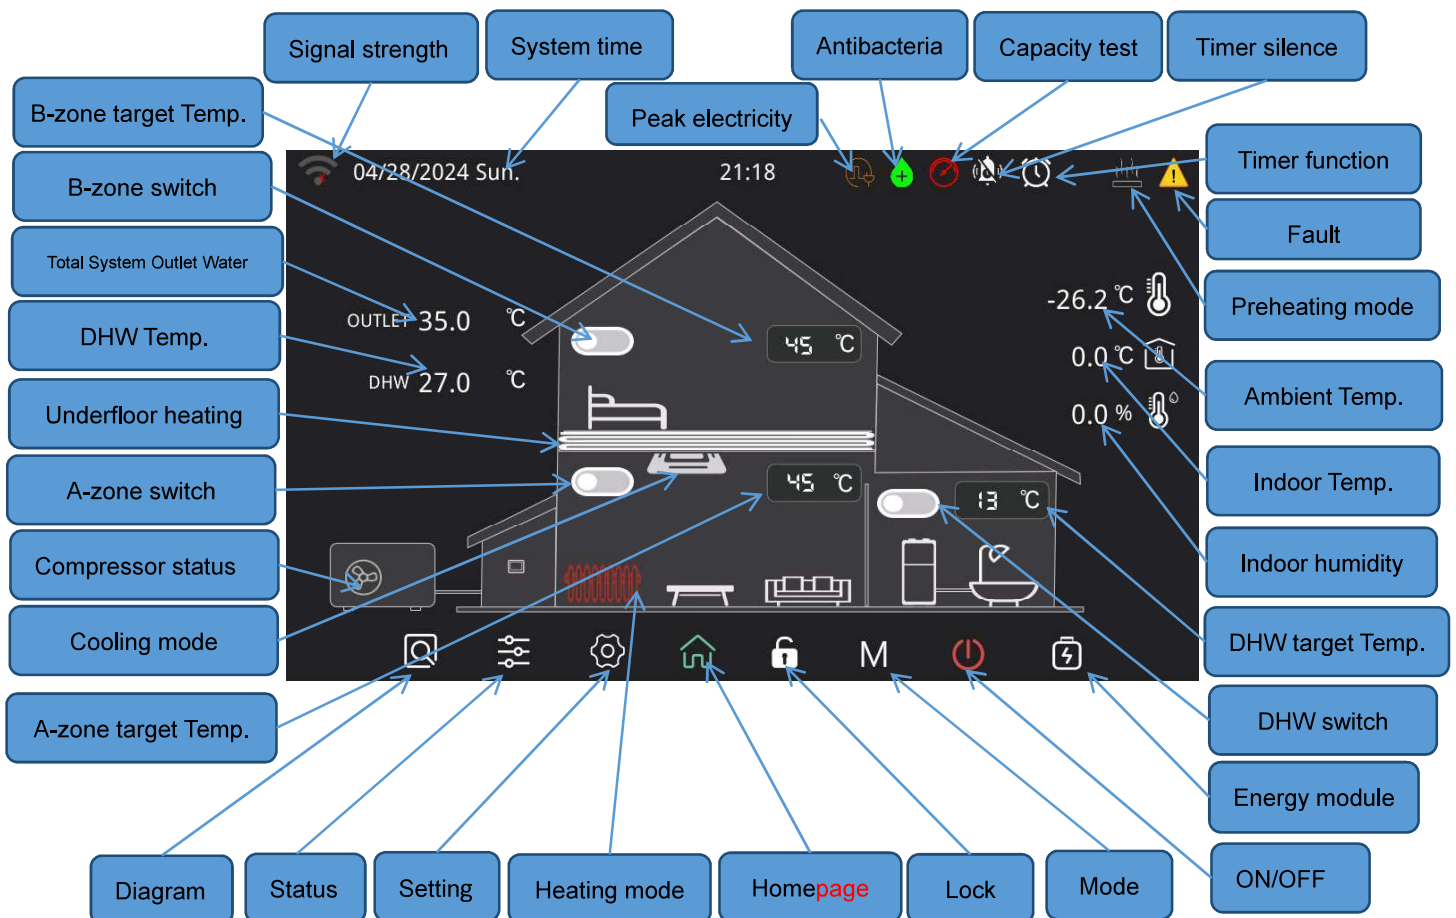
Signal strength
System time
Antibacteria
Capacity test
Timer silence
B-zone target Temp.
Peak electricity
Timer function
B-zone switch
Fault
Total System Outlet Water
Preheating mode
DHW Temp.
Ambient Temp.
Underfloor heating
Indoor Temp.
A-zone switch
Indoor humidity
Compressor status
DHW target Temp.
Cooling mode
DHW switch
A-zone target Temp.
Energy module
ON/OFF
Diagram
Status
Setting
Heating mode
Homepage
Lock
Mode

04/28/2024 Sun.
21:18
OUTLET 35.0 ℃
DHW 27.0 ℃
45 ℃
45 ℃
13 ℃
-26.2 ℃
0.0 ℃
0.0 %
M